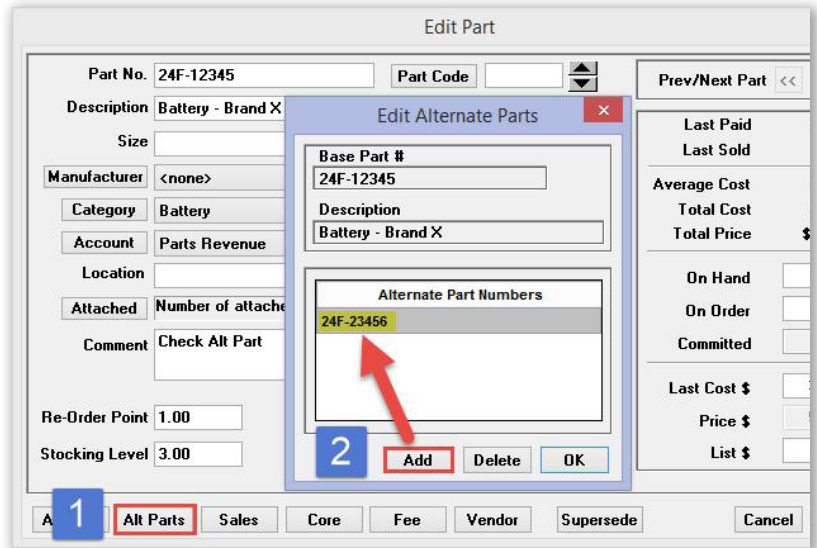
Edit Part

Part No. 24F-12345

Part Code

Description Battery - Brand X

Size

Manufacturer <none>

Category Battery

Account Parts Revenue

Location

Attached Number of attache

Comment Check Alt Part

Re-Order Point 1.00

Stocking Level 3.00

Edit Alternate Parts

Base Part #
24F-12345

Description
Battery - Brand X

Alternate Part Numbers
24F-23456

2

Add Delete OK

Prev/Next Part <<

Last Paid
Last Sold

Average Cost
Total Cost
Total Price $

On Hand
On Order
Committed

Last Cost $
Price $
List $

1

A Alt Parts Sales Core Fee Vendor Supersede Cancel